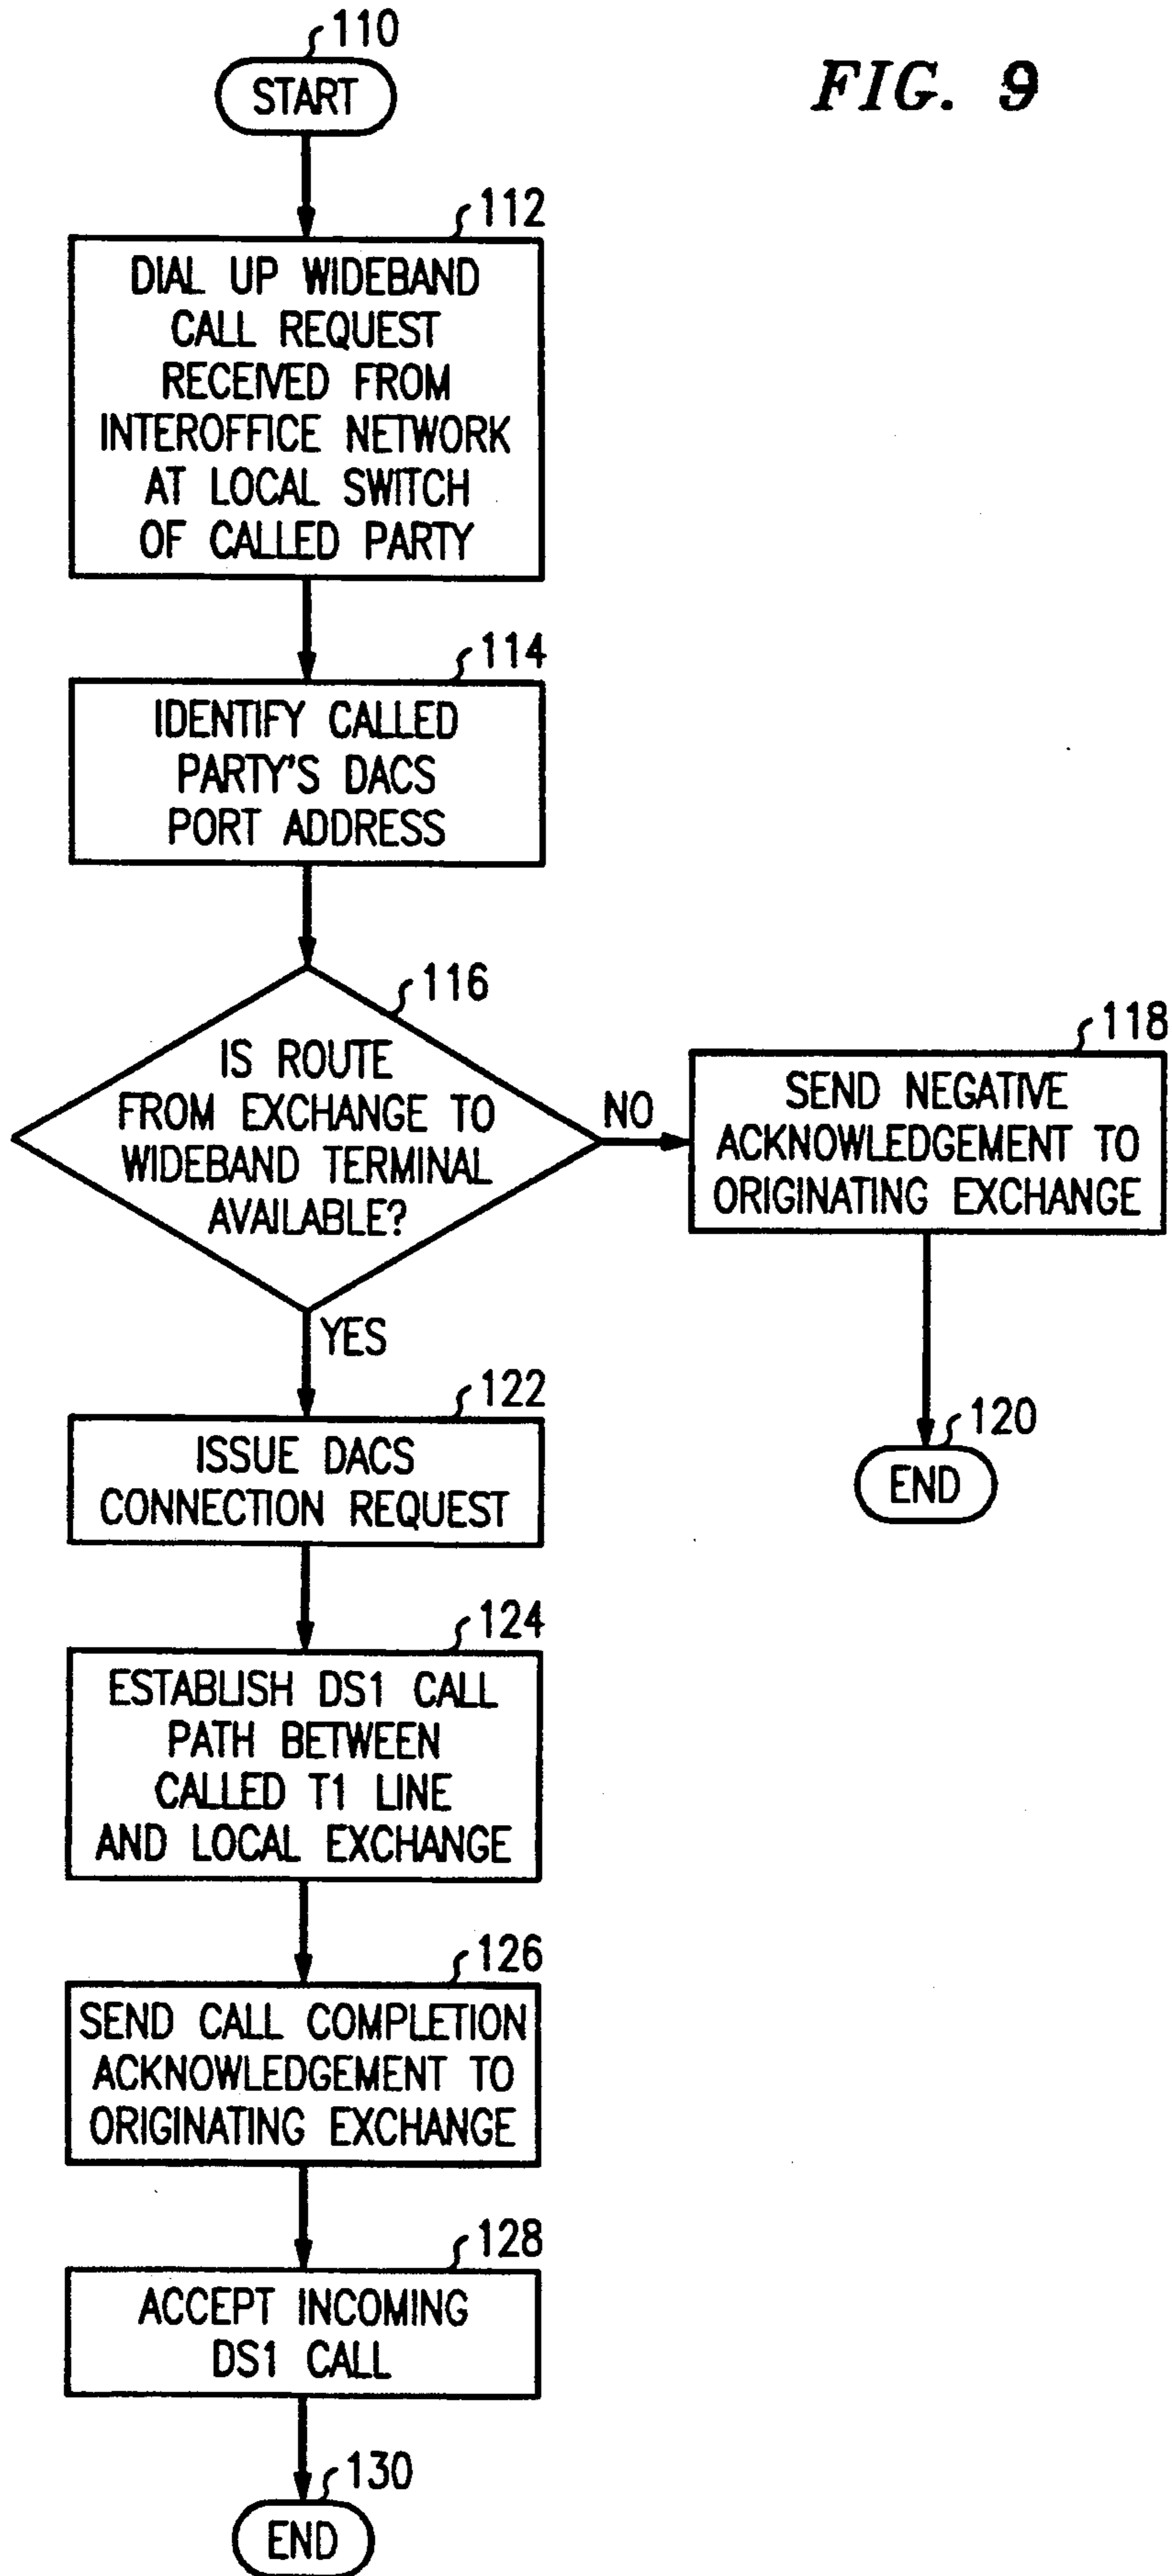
FIG. 9

110
START

112
DIAL UP WIDEBAND CALL REQUEST RECEIVED FROM INTEROFFICE NETWORK AT LOCAL SWITCH OF CALLED PARTY

114
IDENTIFY CALLED PARTY'S DACS PORT ADDRESS

116
IS ROUTE FROM EXCHANGE TO WIDEBAND TERMINAL AVAILABLE?

NO

118
SEND NEGATIVE ACKNOWLEDGEMENT TO ORIGINATING EXCHANGE

120
END

YES

122
ISSUE DACS CONNECTION REQUEST

124
ESTABLISH DS1 CALL PATH BETWEEN CALLED T1 LINE AND LOCAL EXCHANGE

126
SEND CALL COMPLETION ACKNOWLEDGEMENT TO ORIGINATING EXCHANGE

128
ACCEPT INCOMING DS1 CALL

130
END